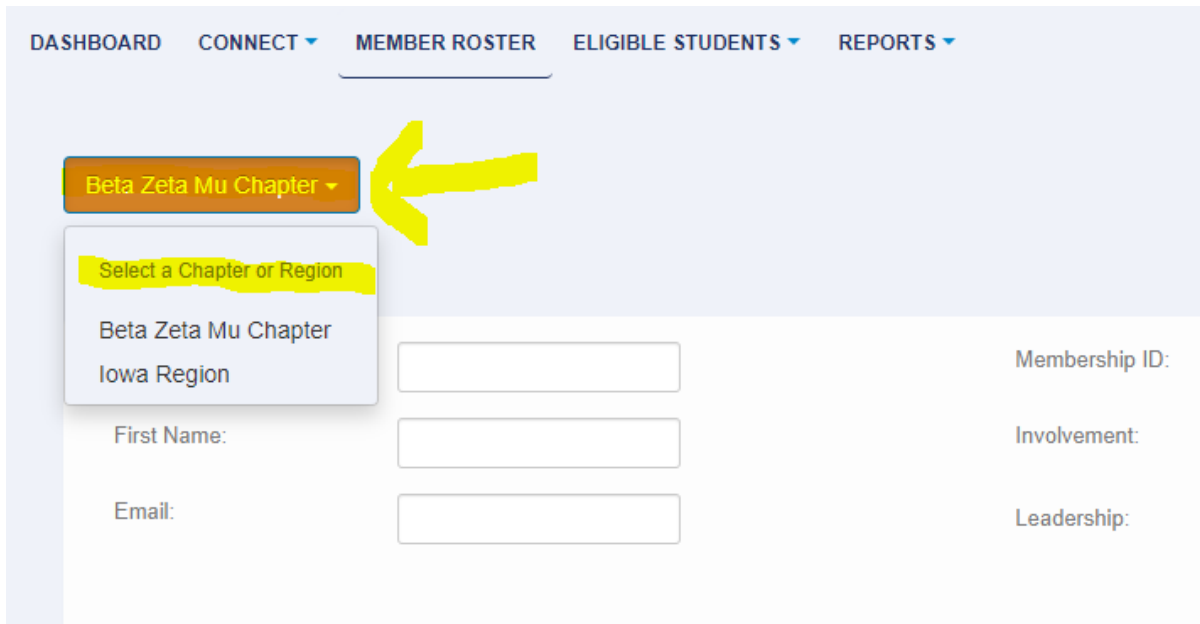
DASHBOARD CONNECT MEMBER ROSTER ELIGIBLE STUDENTS REPORTS

Beta Zeta Mu Chapter

Select a Chapter or Region

Beta Zeta Mu Chapter

Iowa Region

Membership ID:

First Name:

Involvement:

Email:

Leadership: